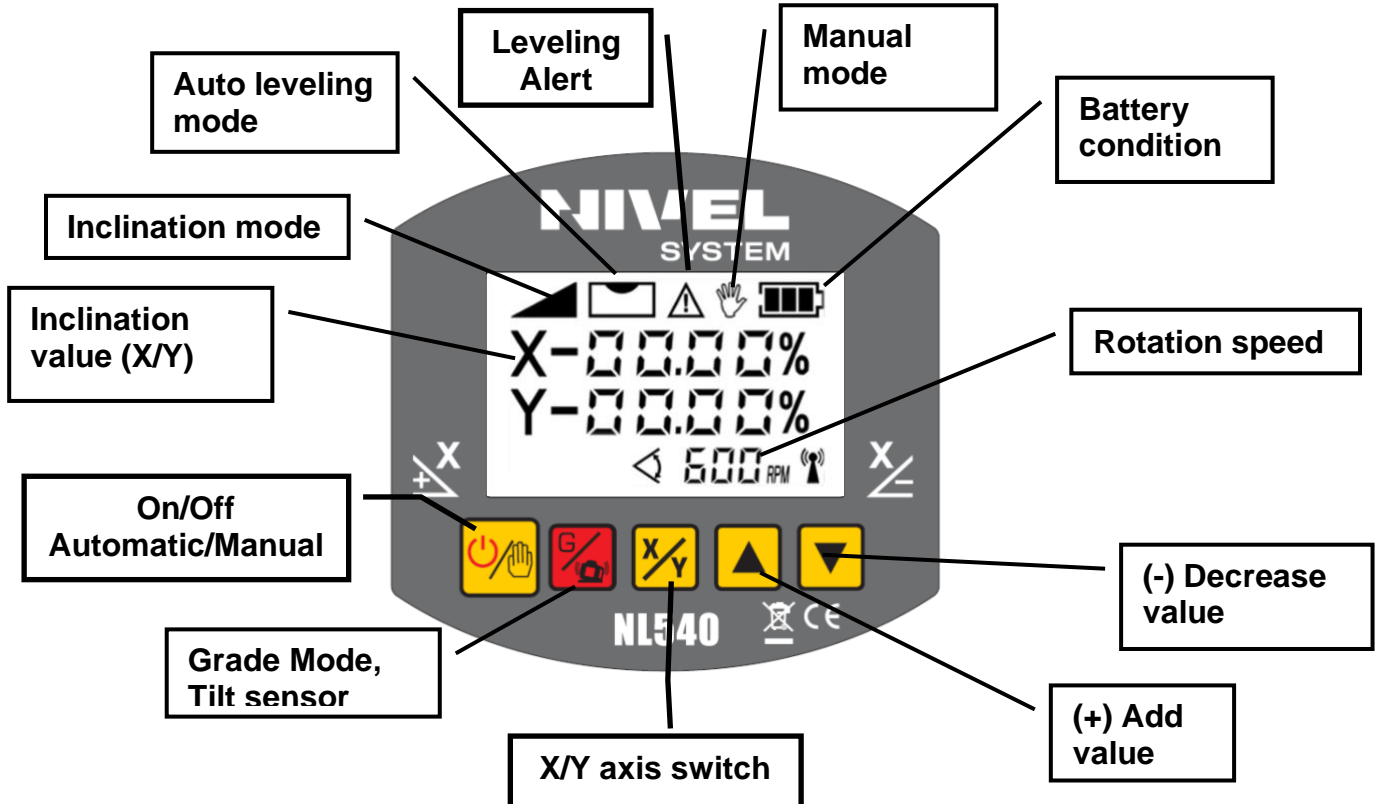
Leveling Alert

Manual mode

Auto leveling mode

Battery condition

NIVEL SYSTEM

Inclination mode

Inclination value (X/Y)

X-00.00%
Y-00.00%

Rotation speed

600 RPM

X

X

On/Off Automatic/Manual

G

X/Y

(-) Decrease value

NL540

CE

Grade Mode, Tilt sensor

(+) Add value

X/Y axis switch